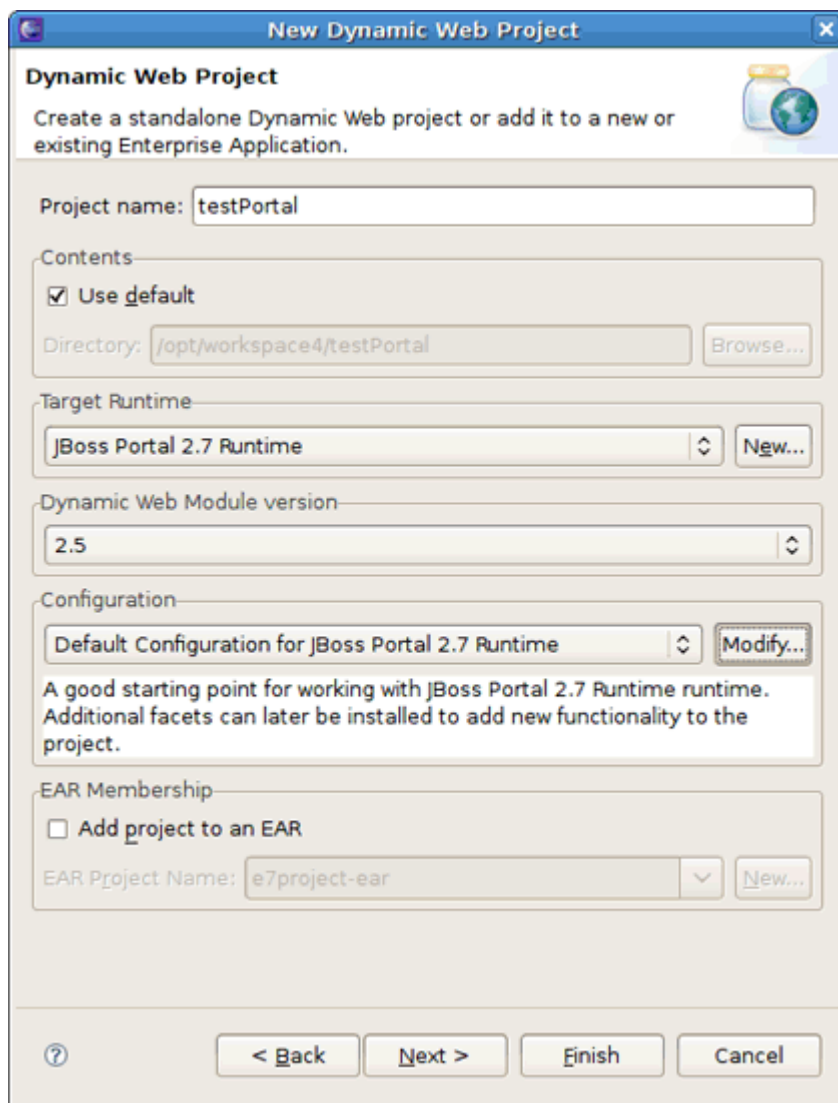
New Dynamic Web Project

Dynamic Web Project

Create a standalone Dynamic Web project or add it to a new or existing Enterprise Application.

Project name: testPortal

Contents

☑ Use default

Directory: /opt/workspace4/testPortal

Browse...

Target Runtime

JBoss Portal 2.7 Runtime

New...

Dynamic Web Module version

2.5

Configuration

Default Configuration for JBoss Portal 2.7 Runtime

Modify...

A good starting point for working with JBoss Portal 2.7 Runtime runtime. Additional facets can later be installed to add new functionality to the project.

EAR Membership

☐ Add project to an EAR

EAR Project Name: e7project-ear

New...

< Back

Next >

Finish

Cancel